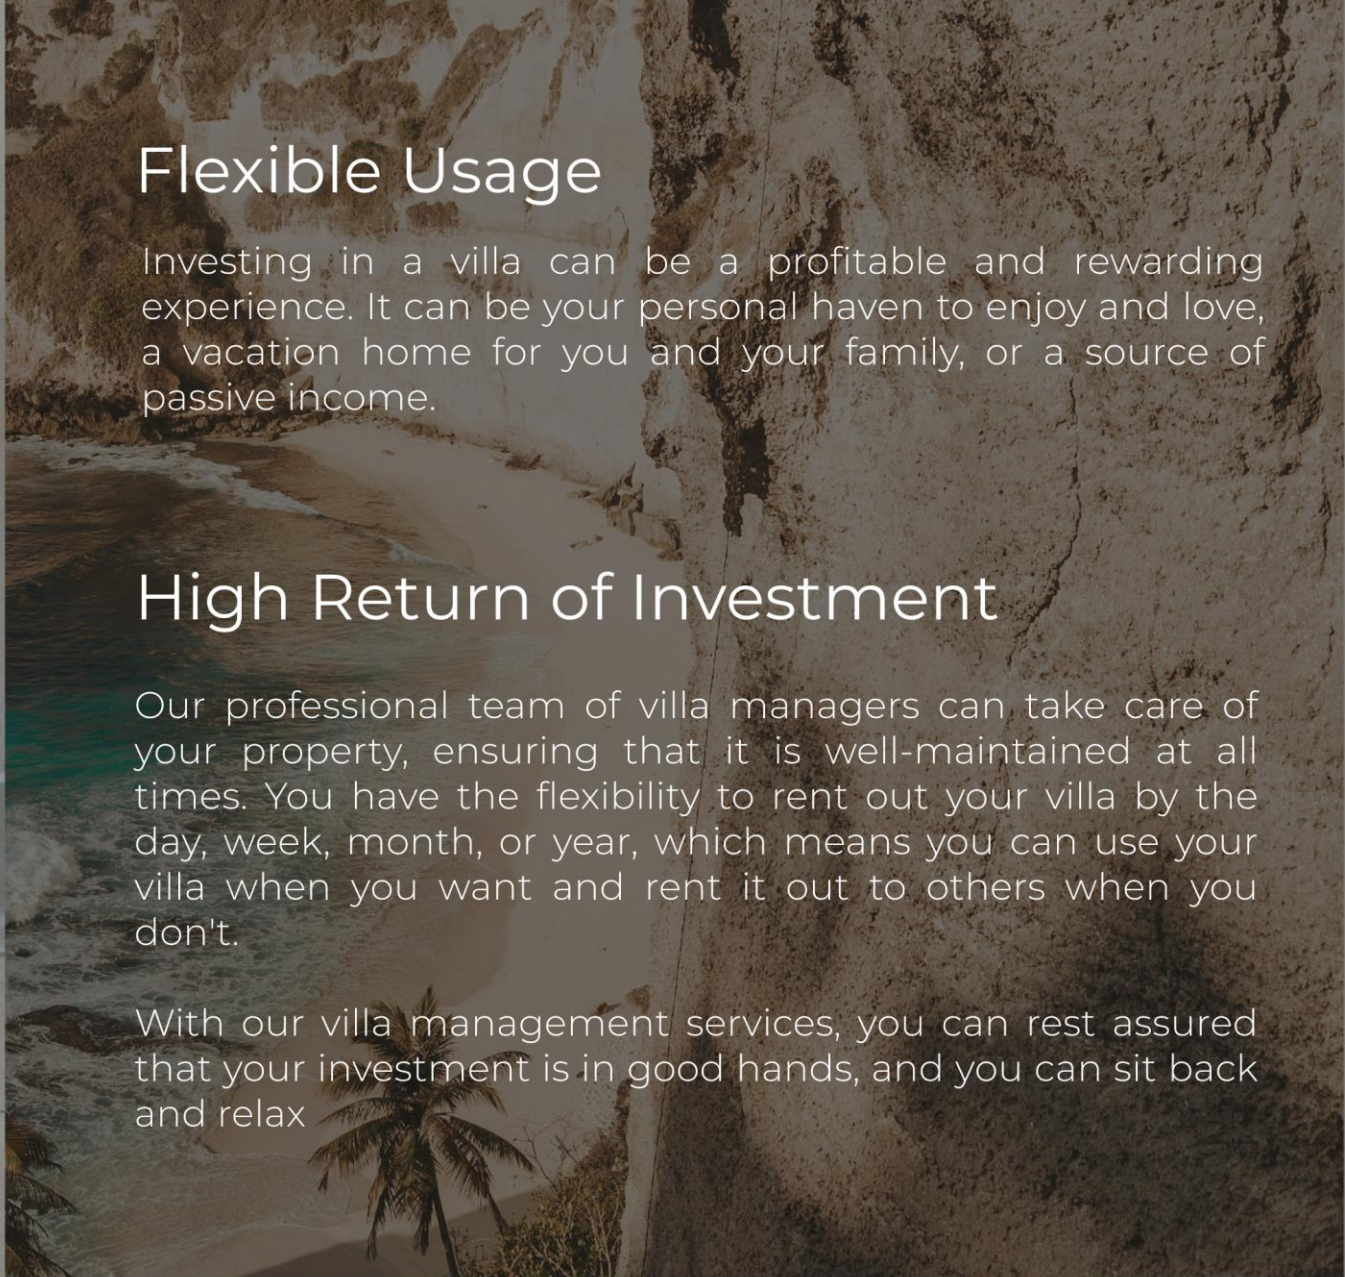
Flexible Usage

Investing in a villa can be a profitable and rewarding experience. It can be your personal haven to enjoy and love, a vacation home for you and your family, or a source of passive income.

High Return of Investment

Our professional team of villa managers can take care of your property, ensuring that it is well-maintained at all times. You have the flexibility to rent out your villa by the day, week, month, or year, which means you can use your villa when you want and rent it out to others when you don't.

With our villa management services, you can rest assured that your investment is in good hands, and you can sit back and relax